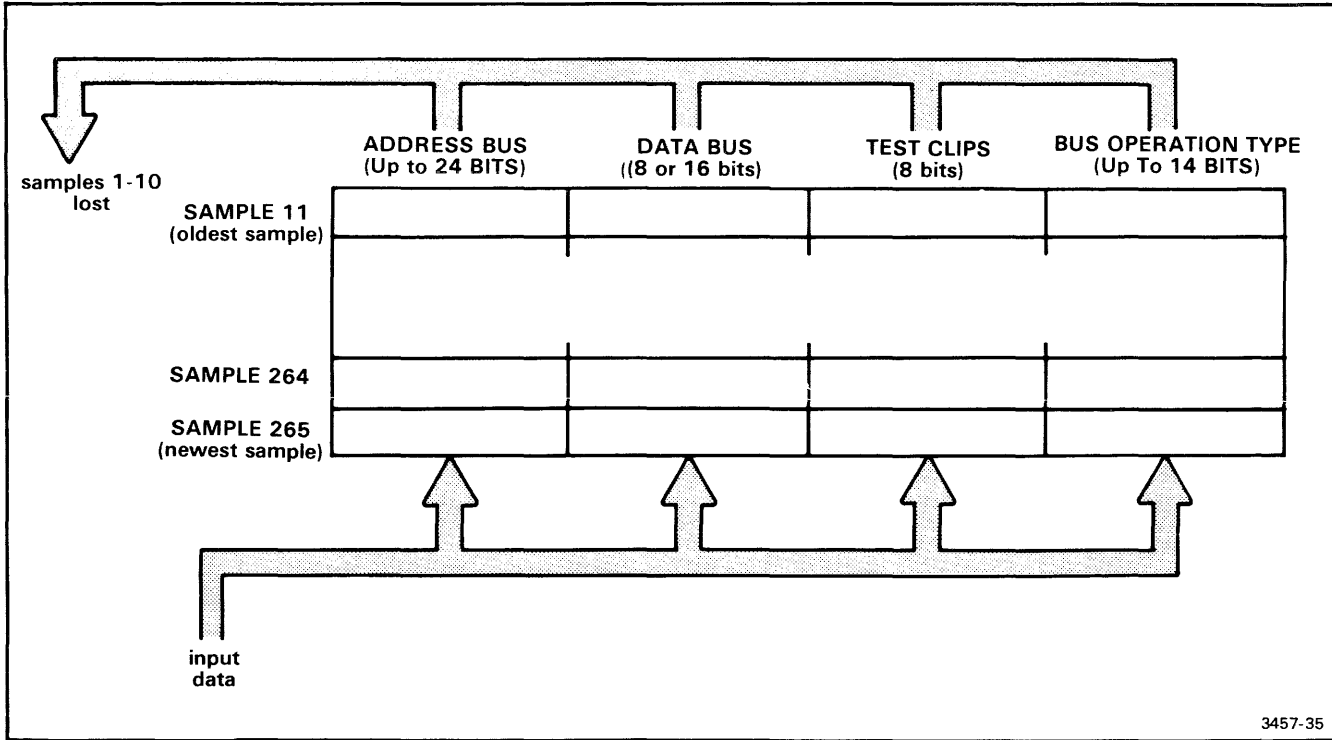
ADDRESS BUS
(Up to 24 BITS)

DATA BUS
((8 or 16 bits)

TEST CLIPS
(8 bits)

BUS OPERATION TYPE
(Up To 14 BITS)

samples 1-10
lost

SAMPLE 11
(oldest sample)

SAMPLE 264

SAMPLE 265
(newest sample)

input
data

3457-35